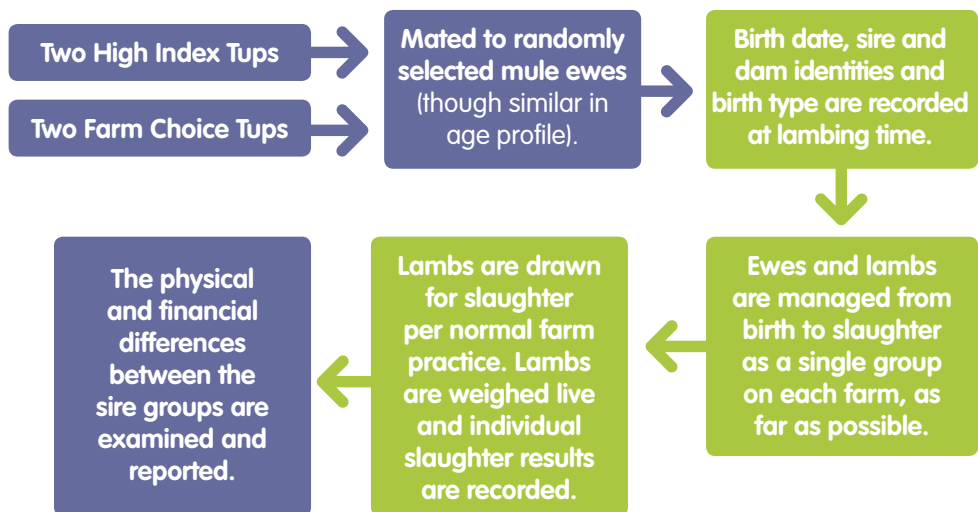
Two High Index Tups

Two Farm Choice Tups

Mated to randomly selected mule ewes (though similar in age profile).

Birth date, sire and dam identities and birth type are recorded at lambing time.

Ewes and lambs are managed from birth to slaughter as a single group on each farm, as far as possible.

Lambs are drawn for slaughter per normal farm practice. Lambs are weighed live and individual slaughter results are recorded.

The physical and financial differences between the sire groups are examined and reported.